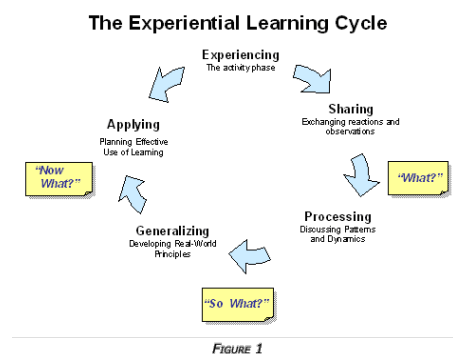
The Experiential Learning Cycle

Experiencing
The activity phase

Sharing
Exchanging reactions and observations

"What?"

Processing
Discussing Patterns and Dynamics

"So What?"

Generalizing
Developing Real-World Principles

Applying
Planning Effective Use of Learning

"Now What?"

FIGURE 1